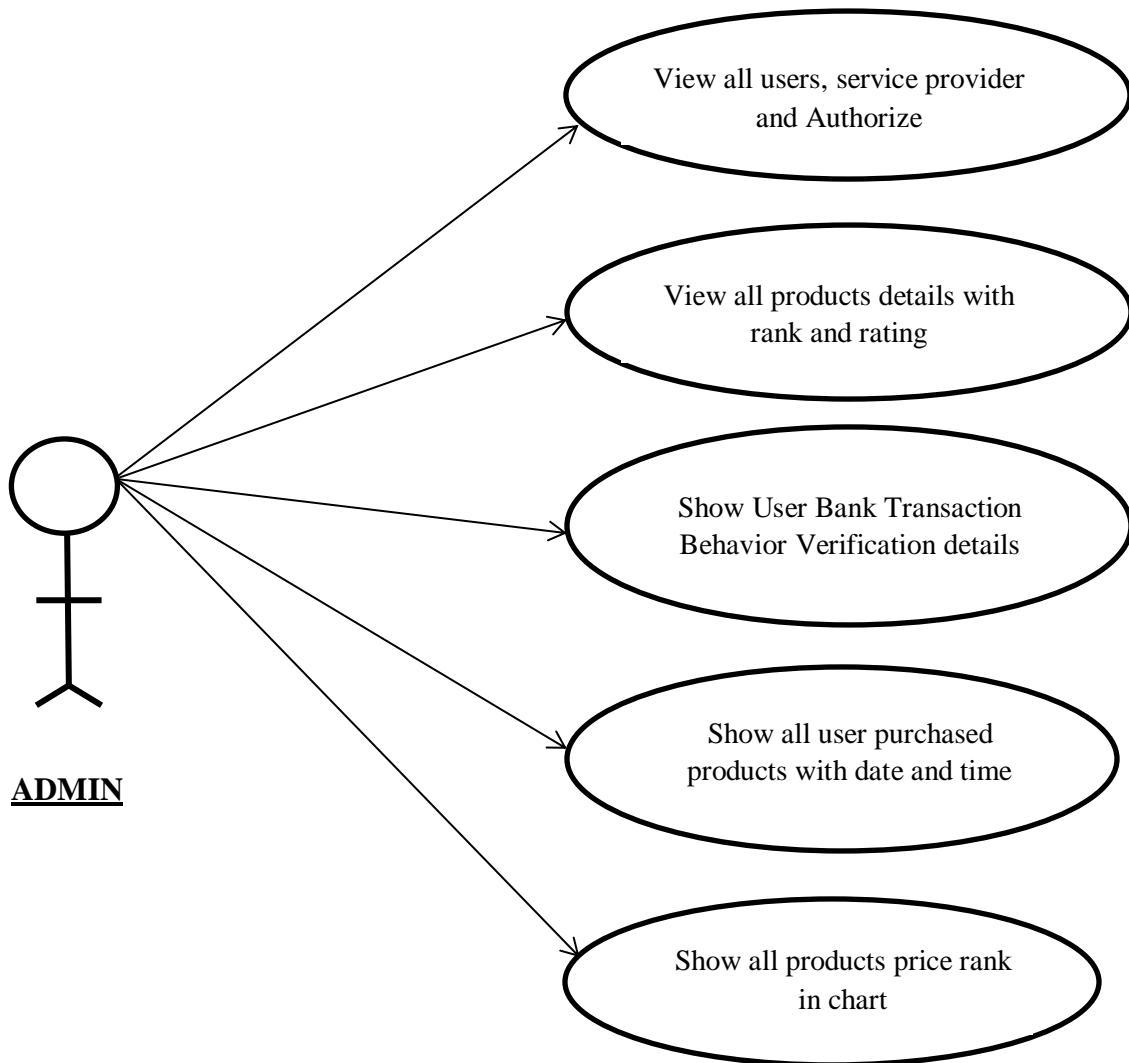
View all users, service provider and Authorize

View all products details with rank and rating

Show User Bank Transaction Behavior Verification details

Show all user purchased products with date and time

Show all products price rank in chart

ADMIN